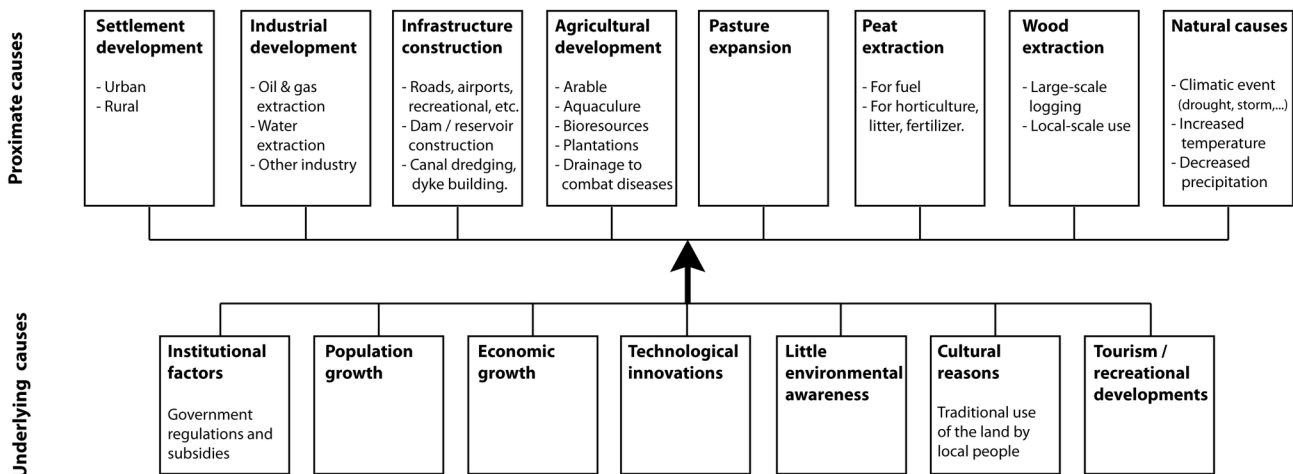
Proximate causes

**Settlement development**
- Urban
- Rural

**Industrial development**
- Oil & gas extraction
- Water extraction
- Other industry

**Infrastructure construction**
- Roads, airports, recreational, etc.
- Dam / reservoir construction
- Canal dredging, dyke building.

**Agricultural development**
- Arable
- Aquaculure
- Bioresources
- Plantations
- Drainage to combat diseases

**Pasture expansion**

**Peat extraction**
- For fuel
- For horticulture, litter, fertilizer.

**Wood extraction**
- Large-scale logging
- Local-scale use

**Natural causes**
- Climatic event (drought, storm,...)
- Increased temperature
- Decreased precipitation

Underlying causes

**Institutional factors**
Government regulations and subsidies

**Population growth**

**Economic growth**

**Technological innovations**

**Little environmental awareness**

**Cultural reasons**
Traditional use of the land by local people

**Tourism / recreational developments**